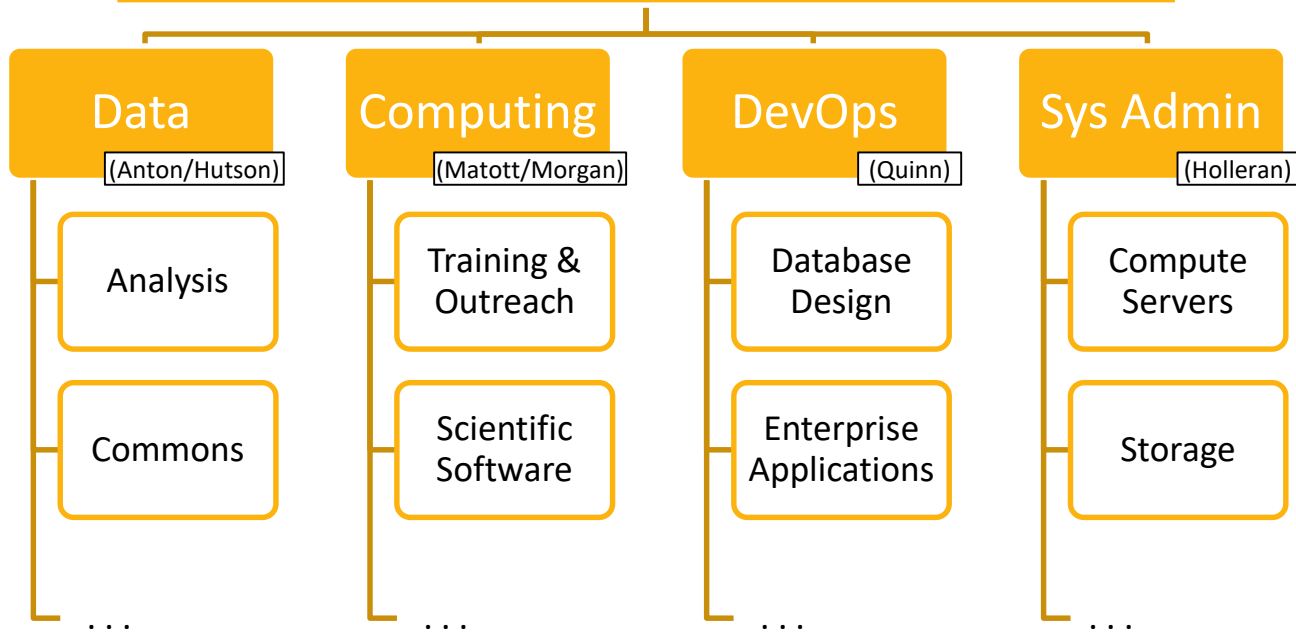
Data
(Anton/Hutson)
Analysis
Commons
. . .

Computing
(Matott/Morgan)
Training & Outreach
Scientific Software
. . .

DevOps
(Quinn)
Database Design
Enterprise Applications
. . .

Sys Admin
(Holleran)
Compute Servers
Storage
. . .